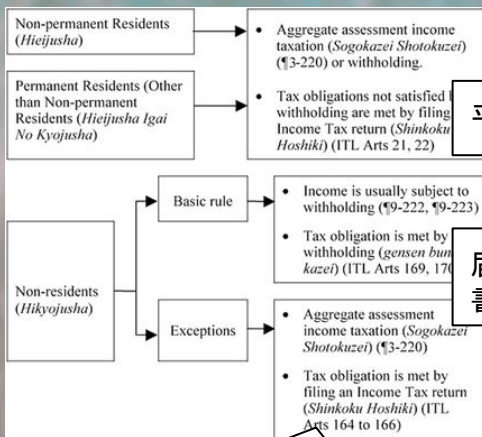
Non-permanent Residents (*Hieijusha*)

Permanent Residents (Other than Non-permanent Residents (*Hieijusha Igai No Kyojusha*)

• Aggregate assessment income taxation (*Sogokazei Shotokuzei*) (¶3-220) or withholding.

• Tax obligations not satisfied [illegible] withholding are met by filing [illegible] Income Tax return (*Shinkoku* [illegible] *Hoshiki*) (ITL Arts 21, 22)

Non-residents (*Hikyojusha*)

Basic rule

• Income is usually subject to withholding (¶9-222, ¶9-223)

• Tax obligation is met by withholding (*gensen bun*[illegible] *kazei*) (ITL Arts 169, 17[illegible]

Exceptions

• Aggregate assessment income taxation (*Sogokazei Shotokuzei*) (¶3-220)

• Tax obligation is met by filing an Income Tax return (*Shinkoku Hoshiki*) (ITL Arts 164 to 166)

立

居
書